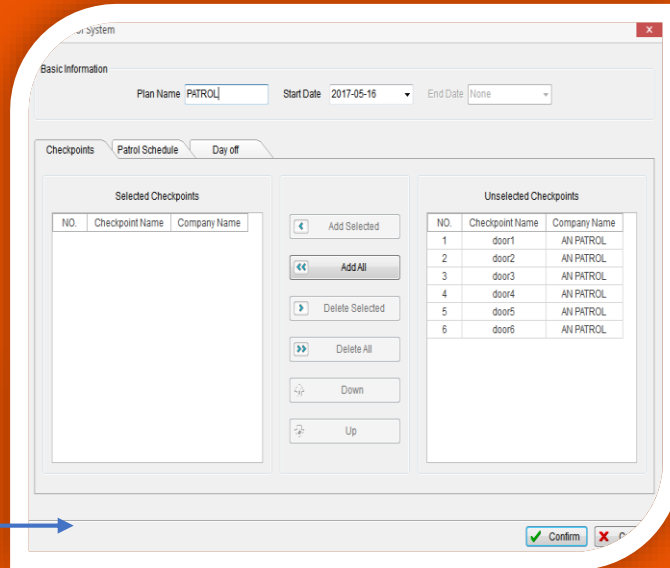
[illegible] System

Basic Information

Plan Name PATROL

Start Date 2017-05-16

End Date None

Checkpoints

Patrol Schedule

Day off

Selected Checkpoints

| NO. | Checkpoint Name | Company Name |
|---|---|---|

Add Selected

Add All

Delete Selected

Delete All

Down

Up

Unselected Checkpoints

| NO. | Checkpoint Name | Company Name |
|---|---|---|
| 1 | door1 | AN PATROL |
| 2 | door2 | AN PATROL |
| 3 | door3 | AN PATROL |
| 4 | door4 | AN PATROL |
| 5 | door5 | AN PATROL |
| 6 | door6 | AN PATROL |

Confirm

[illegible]